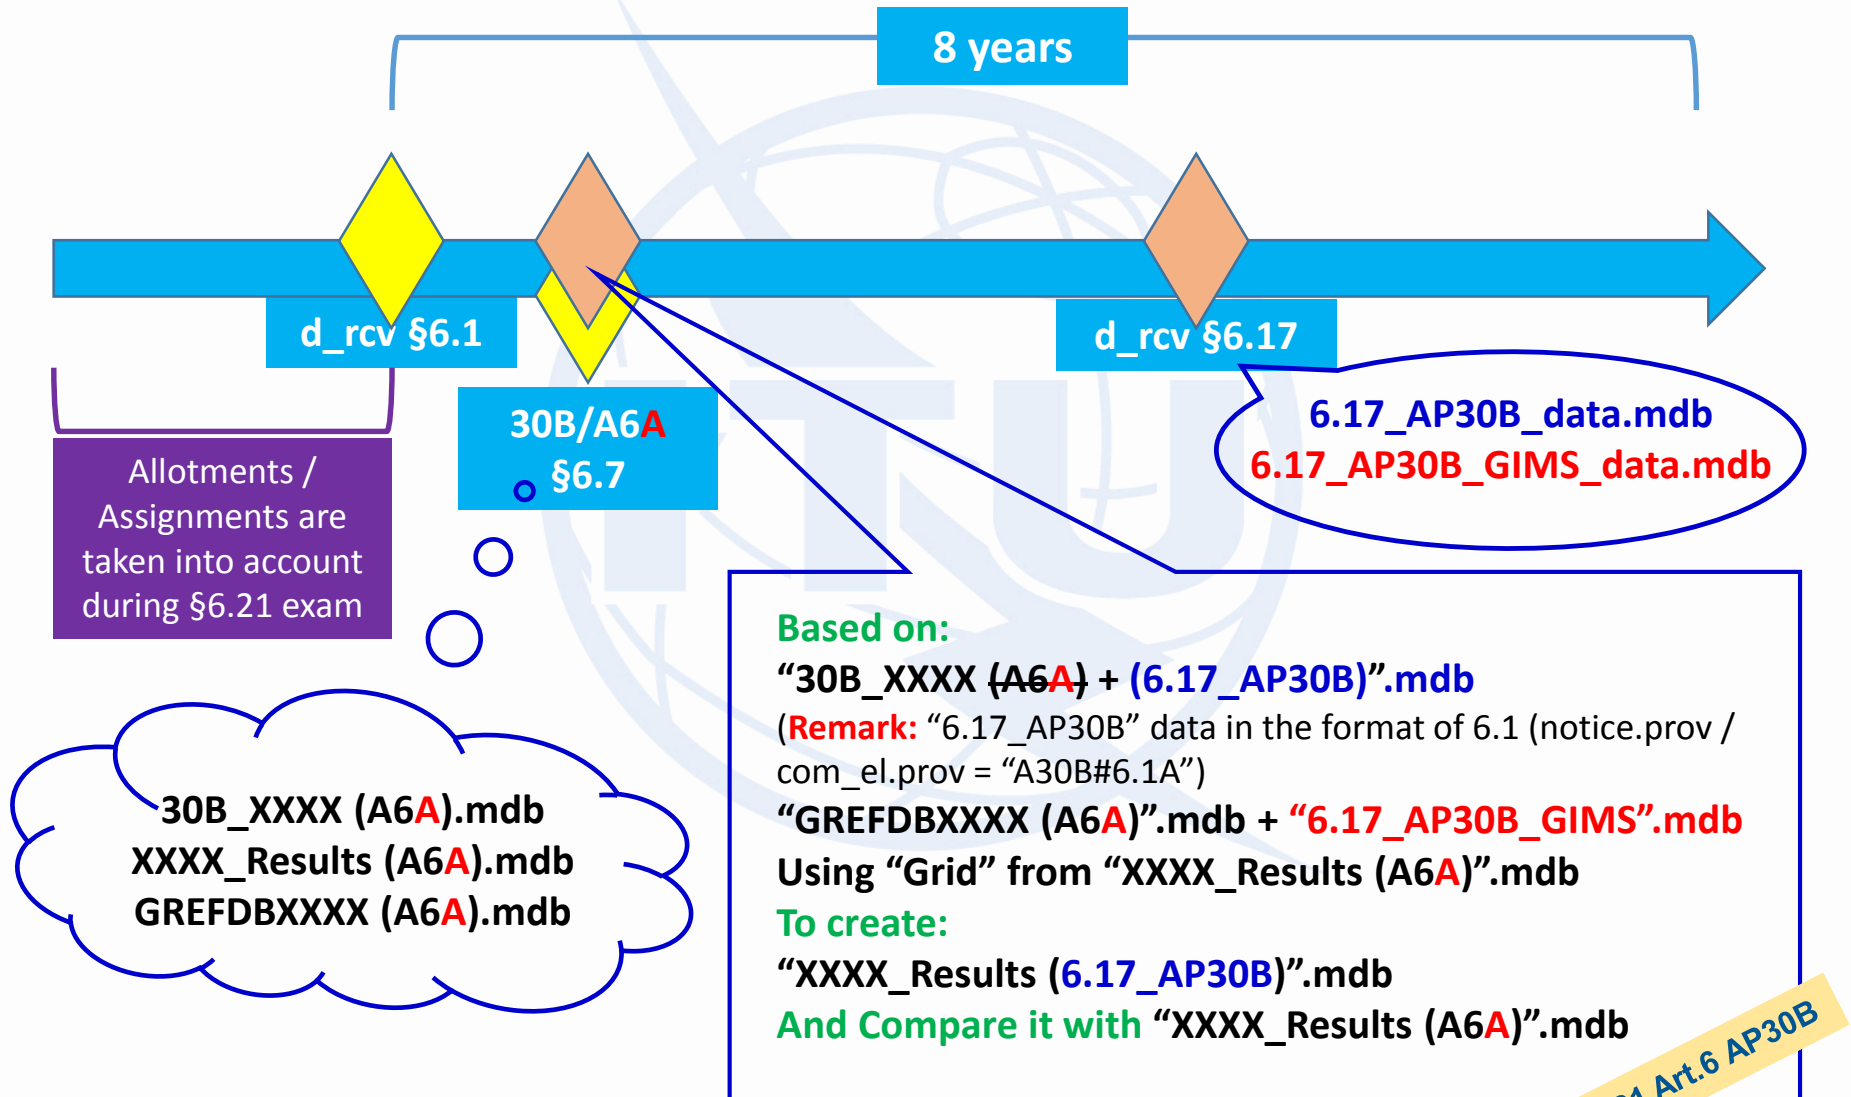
8 years

d_rcv §6.1

30B/A6A §6.7

d_rcv §6.17

6.17_AP30B_data.mdb
6.17_AP30B_GIMS_data.mdb

Allotments / Assignments are taken into account during §6.21 exam

30B_XXXX (A6A).mdb
XXXX_Results (A6A).mdb
GREFDBXXXX (A6A).mdb

Based on:
"30B_XXXX ~~(A6A)~~ + (6.17_AP30B)".mdb
(Remark: "6.17_AP30B" data in the format of 6.1 (notice.prov / com_el.prov = "A30B#6.1A")
"GREFDBXXXX (A6A)".mdb + "6.17_AP30B_GIMS".mdb
Using "Grid" from "XXXX_Results (A6A)".mdb
To create:
"XXXX_Results (6.17_AP30B)".mdb
And Compare it with "XXXX_Results (A6A)".mdb

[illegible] Art.6 AP30B